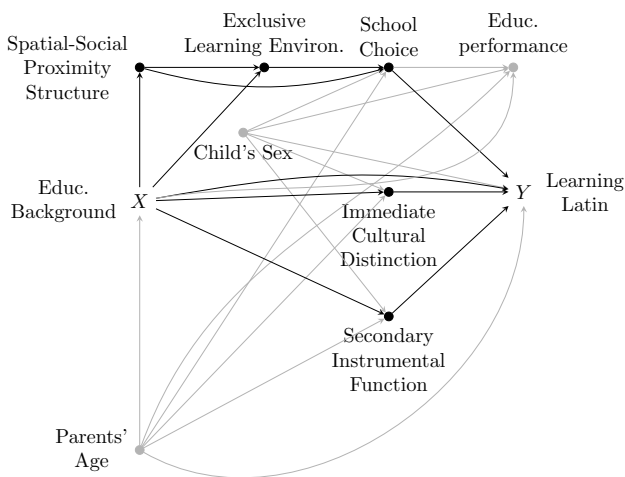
Exclusive Learning Environ.

School Choice

Educ. performance

Spatial-Social Proximity Structure

Child's Sex

Educ. Background

$X$

$Y$

Learning Latin

Immediate Cultural Distinction

Secondary Instrumental Function

Parents' Age